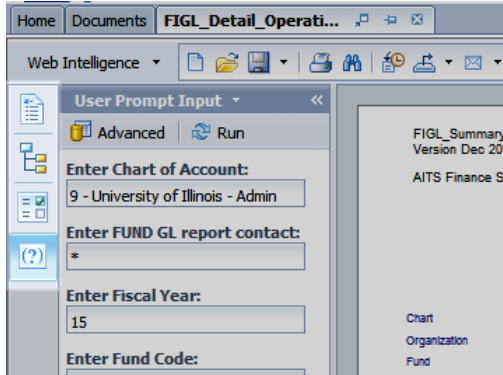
Home | Documents | FIGL_Detail_Operati...

Web Intelligence ▾

User Prompt Input ▾

Advanced | Run

Enter Chart of Account:

9 - University of Illinois - Admin

Enter FUND GL report contact:

*

Enter Fiscal Year:

15

Enter Fund Code:

FIGL_Summary
Version Dec 20

AITS Finance S

Chart

Organization

Fund